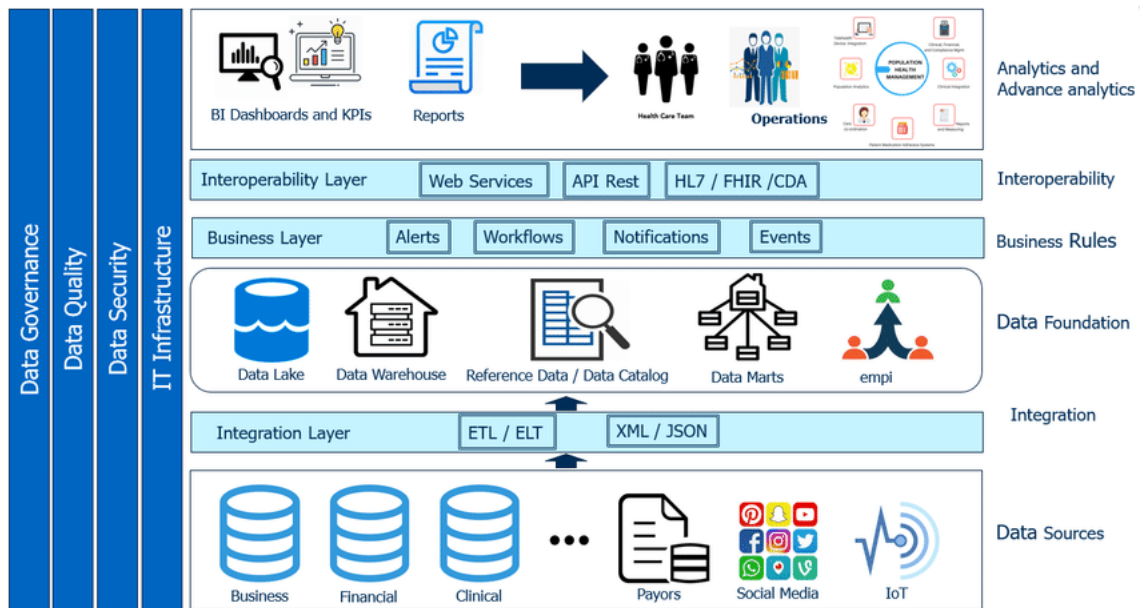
Data Governance

Data Quality

Data Security

IT Infrastructure

BI Dashboards and KPIs

Reports

Health Care Team

Operations

POPULATION HEALTH MANAGEMENT

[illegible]

Analytics and Advance analytics

Interoperability Layer

Web Services

API Rest

HL7 / FHIR /CDA

Interoperability

Business Layer

Alerts

Workflows

Notifications

Events

Business Rules

Data Lake

Data Warehouse

Reference Data / Data Catalog

Data Marts

empi

Data Foundation

Integration

Integration Layer

ETL / ELT

XML / JSON

Business

Financial

Clinical

•••

Payors

Social Media

IoT

Data Sources